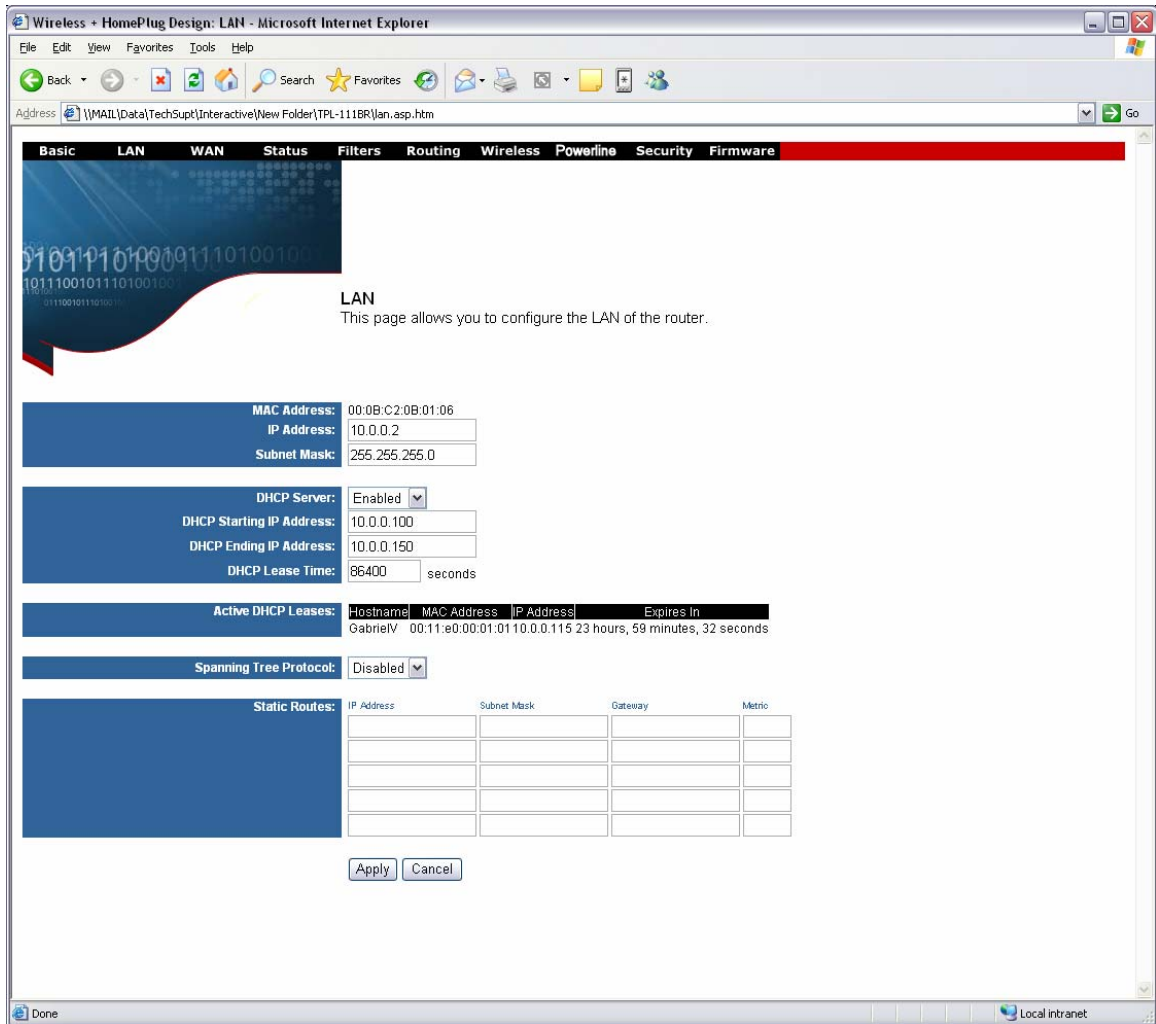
Wireless + HomePlug Design: LAN - Microsoft Internet Explorer

File Edit View Favorites Tools Help

Back Search Favorites

Address \\MAIL\Data\TechSupt\Interactive\New Folder\TPL-111BR\lan.asp.htm Go

Basic LAN WAN Status Filters Routing Wireless Powerline Security Firmware

0101110100101110100
1011100101110100
0111001011101001

LAN
This page allows you to configure the LAN of the router.

MAC Address: 00:0B:C2:0B:01:06
IP Address: 10.0.0.2
Subnet Mask: 255.255.255.0

DHCP Server: Enabled
DHCP Starting IP Address: 10.0.0.100
DHCP Ending IP Address: 10.0.0.150
DHCP Lease Time: 86400 seconds

Active DHCP Leases:

| Hostname | MAC Address | IP Address | Expires In |
|---|---|---|---|
| GabrielV | 00:11:e0:00:01:01 | 10.0.0.115 | 23 hours, 59 minutes, 32 seconds |

Spanning Tree Protocol: Disabled

Static Routes:

| IP Address | Subnet Mask | Gateway | Metric |
|---|---|---|---|
| | | | |
| | | | |
| | | | |
| | | | |
| | | | |

Apply Cancel

Done Local intranet